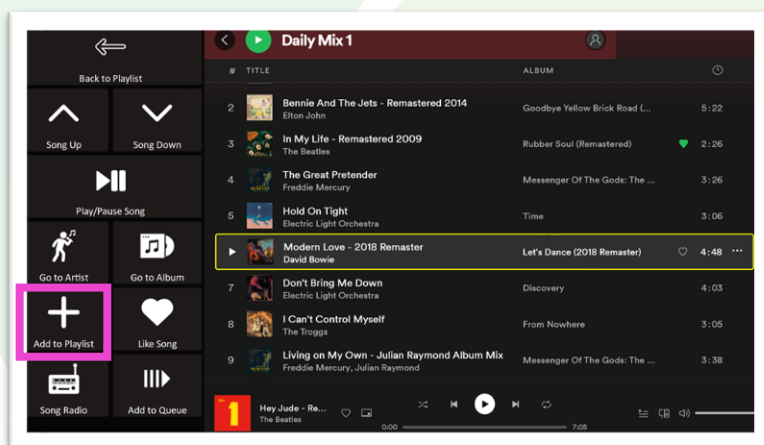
Back to Playlist

Song Up

Song Down

Play/Pause Song

Go to Artist

Go to Album

Add to Playlist

Like Song

Song Radio

Add to Queue

Daily Mix 1

| # | TITLE | ALBUM | |
|---|---|---|---|
| 2 | Bennie And The Jets - Remastered 2014<br>Elton John | Goodbye Yellow Brick Road (... | 5:22 |
| 3 | In My Life - Remastered 2009<br>The Beatles | Rubber Soul (Remastered) | 2:26 |
| 4 | The Great Pretender<br>Freddie Mercury | Messenger Of The Gods: The ... | 3:26 |
| 5 | Hold On Tight<br>Electric Light Orchestra | Time | 3:06 |
| | Modern Love - 2018 Remaster<br>David Bowie | Let's Dance (2018 Remaster) | 4:48 |
| 7 | Don't Bring Me Down<br>Electric Light Orchestra | Discovery | 4:03 |
| 8 | I Can't Control Myself<br>The Troggs | From Nowhere | 3:05 |
| 9 | Living on My Own - Julian Raymond Album Mix<br>Freddie Mercury, Julian Raymond | Messenger Of The Gods: The ... | 3:38 |

1

Hey Jude - Re...
The Beatles

0:00

7:05